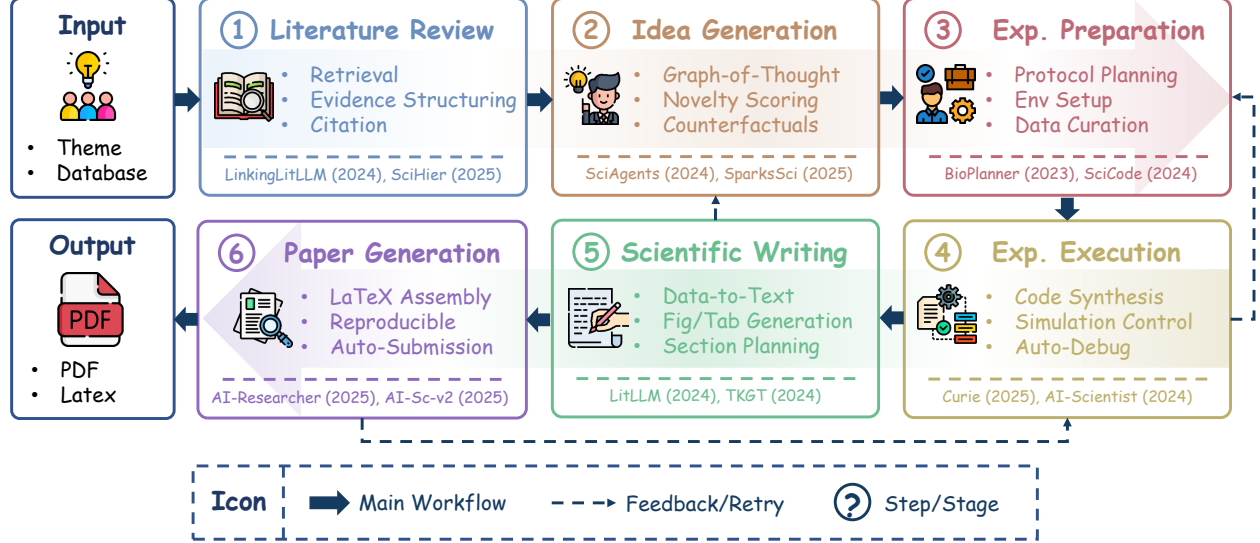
Input

• Theme
• Database

1 Literature Review

• Retrieval
• Evidence Structuring
• Citation

LinkingLitLLM (2024), SciHier (2025)

2 Idea Generation

• Graph-of-Thought
• Novelty Scoring
• Counterfactuals

SciAgents (2024), SparksSci (2025)

3 Exp. Preparation

• Protocol Planning
• Env Setup
• Data Curation

BioPlanner (2023), SciCode (2024)

Output

PDF

• PDF
• Latex

6 Paper Generation

• LaTeX Assembly
• Reproducible
• Auto-Submission

AI-Researcher (2025), AI-Sc-v2 (2025)

5 Scientific Writing

• Data-to-Text
• Fig/Tab Generation
• Section Planning

LitLLM (2024), TKGT (2024)

4 Exp. Execution

• Code Synthesis
• Simulation Control
• Auto-Debug

Curie (2025), AI-Scientist (2024)

Icon Main Workflow Feedback/Retry ? Step/Stage